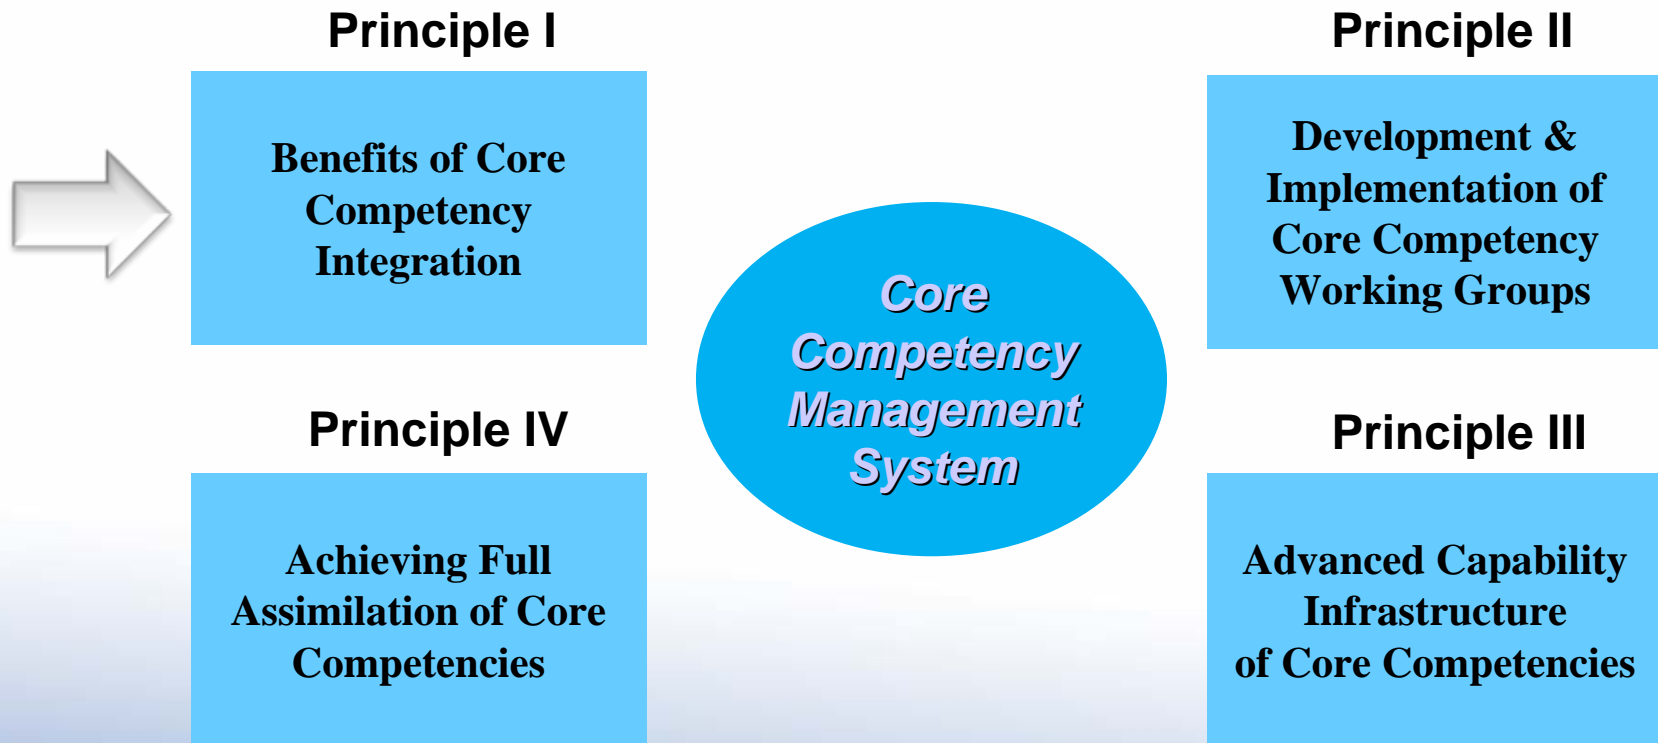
Principle I

Benefits of Core Competency Integration

Principle II

Development & Implementation of Core Competency Working Groups

Core Competency Management System

Principle IV

Achieving Full Assimilation of Core Competencies

Principle III

Advanced Capability Infrastructure of Core Competencies